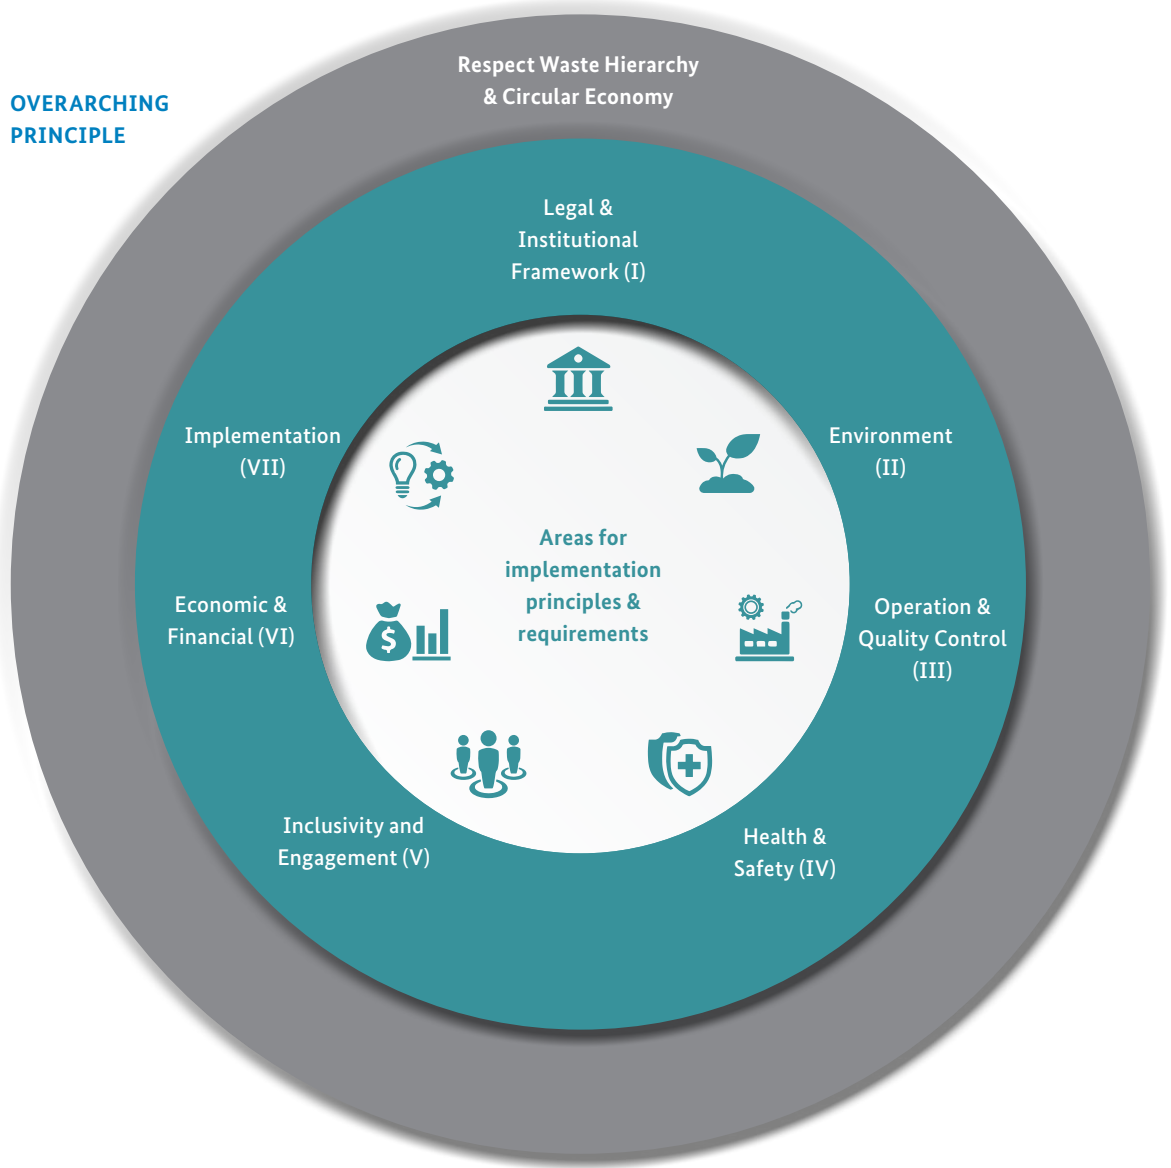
OVERARCHING PRINCIPLE

Respect Waste Hierarchy & Circular Economy

Legal & Institutional Framework (I)

Implementation (VII)

Environment (II)

Areas for implementation principles & requirements

Economic & Financial (VI)

Operation & Quality Control (III)

Inclusivity and Engagement (V)

Health & Safety (IV)